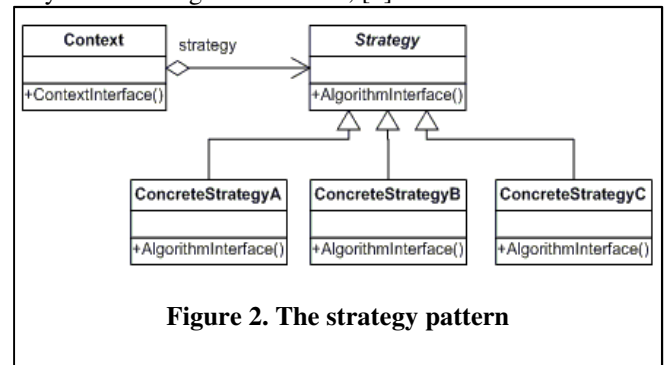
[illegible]

Context

strategy

Strategy

+ContextInterface()

+AlgorithmInterface()

ConcreteStrategyA

+AlgorithmInterface()

ConcreteStrategyB

+AlgorithmInterface()

ConcreteStrategyC

+AlgorithmInterface()

Figure 2. The strategy pattern